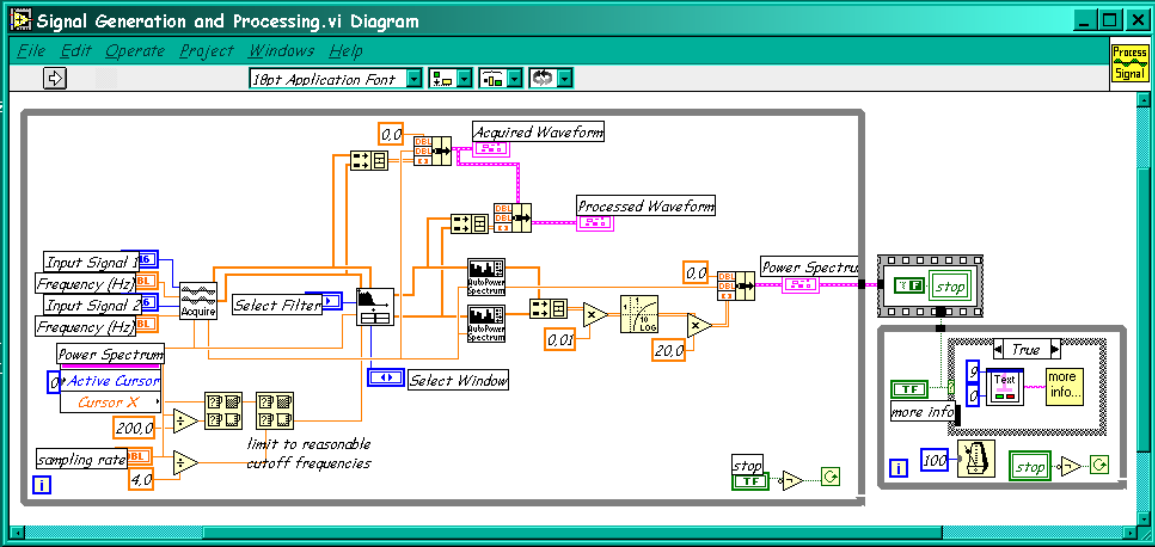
Signal Generation and Processing.vi Diagram

File Edit Operate Project Windows Help

18pt Application Font

Process Signal

0,0
Acquired Waveform
Processed Waveform
Input Signal 1
Frequency (Hz)
Input Signal 2
Frequency (Hz)
Acquire
Select Filter
Auto Power Spectrum
Auto Power Spectrum
0,0
Power Spectrum
0,01
10 LOG
20,0
Power Spectrum
Active Cursor
Cursor X
Select Window
200,0
limit to reasonable cutoff frequencies
sampling rate
4,0
stop
stop
True
9
0
Text
more info...
more info
100
stop